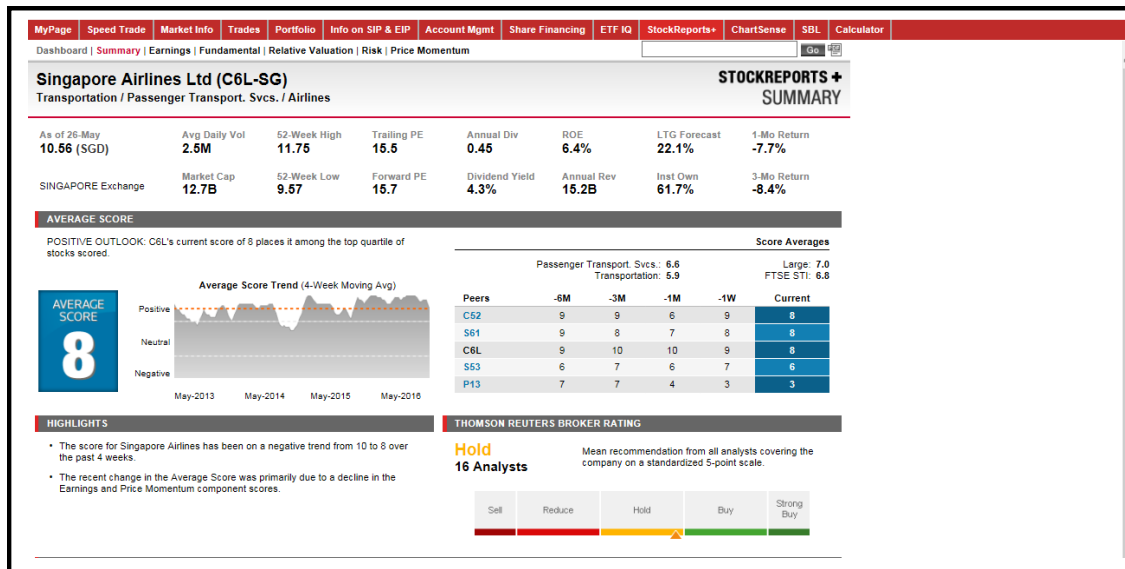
MyPage | Speed Trade | Market Info | Trades | Portfolio | Info on SIP & EIP | Account Mgmt | Share Financing | ETF IQ | StockReports+ | ChartSense | SBL | Calculator

Dashboard | Summary | Earnings | Fundamental | Relative Valuation | Risk | Price Momentum

Go

Singapore Airlines Ltd (C6L-SG)
Transportation / Passenger Transport. Svcs. / Airlines

STOCKREPORTS +
SUMMARY

| As of 26-May | Avg Daily Vol | 52-Week High | Trailing PE | Annual Div | ROE | LTG Forecast | 1-Mo Return |
|---|---|---|---|---|---|---|---|
| 10.56 (SGD) | 2.5M | 11.75 | 15.5 | 0.45 | 6.4% | 22.1% | -7.7% |
| SINGAPORE Exchange | Market Cap | 52-Week Low | Forward PE | Dividend Yield | Annual Rev | Inst Own | 3-Mo Return |
| | 12.7B | 9.57 | 15.7 | 4.3% | 15.2B | 61.7% | -8.4% |

AVERAGE SCORE

POSITIVE OUTLOOK: C6L's current score of 8 places it among the top quartile of stocks scored.

AVERAGE SCORE
8

Average Score Trend (4-Week Moving Avg)

Positive
Neutral
Negative

May-2013 May-2014 May-2015 May-2016

Score Averages

Passenger Transport. Svcs.: 6.6
Transportation: 5.9
Large: 7.0
FTSE STI: 6.8

| Peers | -6M | -3M | -1M | -1W | Current |
|---|---|---|---|---|---|
| C52 | 9 | 9 | 6 | 9 | 8 |
| S61 | 9 | 8 | 7 | 8 | 8 |
| C6L | 9 | 10 | 10 | 9 | 8 |
| S53 | 6 | 7 | 6 | 7 | 6 |
| P13 | 7 | 7 | 4 | 3 | 3 |

HIGHLIGHTS

• The score for Singapore Airlines has been on a negative trend from 10 to 8 over the past 4 weeks.

• The recent change in the Average Score was primarily due to a decline in the Earnings and Price Momentum component scores.

THOMSON REUTERS BROKER RATING

Hold
16 Analysts

Mean recommendation from all analysts covering the company on a standardized 5-point scale.

Sell | Reduce | Hold | Buy | Strong Buy